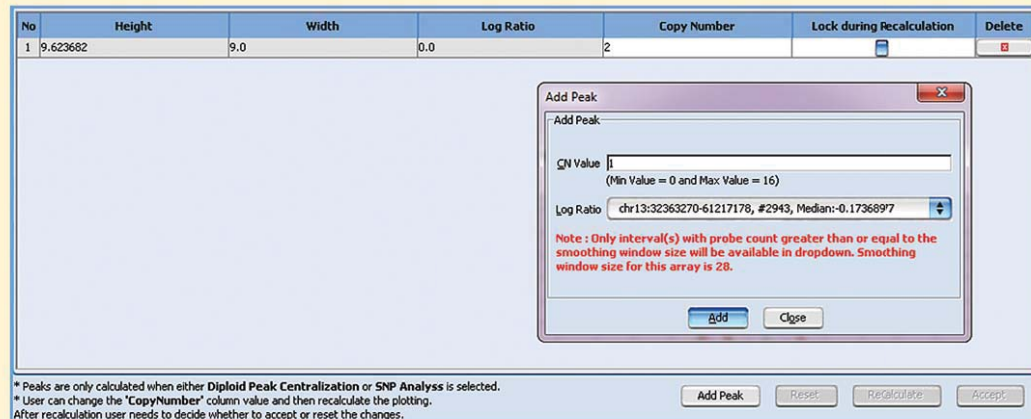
| No | Height | Width | Log Ratio | Copy Number | Lock during Recalculation | Delete |
|---|---|---|---|---|---|---|
| 1 | 9.623682 | 9.0 | 0.0 | 2 | | |

Add Peak

Add Peak

CN Value 1

(Min Value = 0 and Max Value = 16)

Log Ratio chr13:32363270-61217178, #2943, Median:-0.17368977

Note : Only interval(s) with probe count greater than or equal to the smoothing window size will be available in dropdown. Smoothing window size for this array is 28.

Add Close

* Peaks are only calculated when either **Diploid Peak Centralization** or **SNP Analyss** is selected.
* User can change the **'CopyNumber'** column value and then recalculate the plotting.
After recalculation user needs to decide whether to accept or reset the changes.

Add Peak Reset ReCalculate Accept